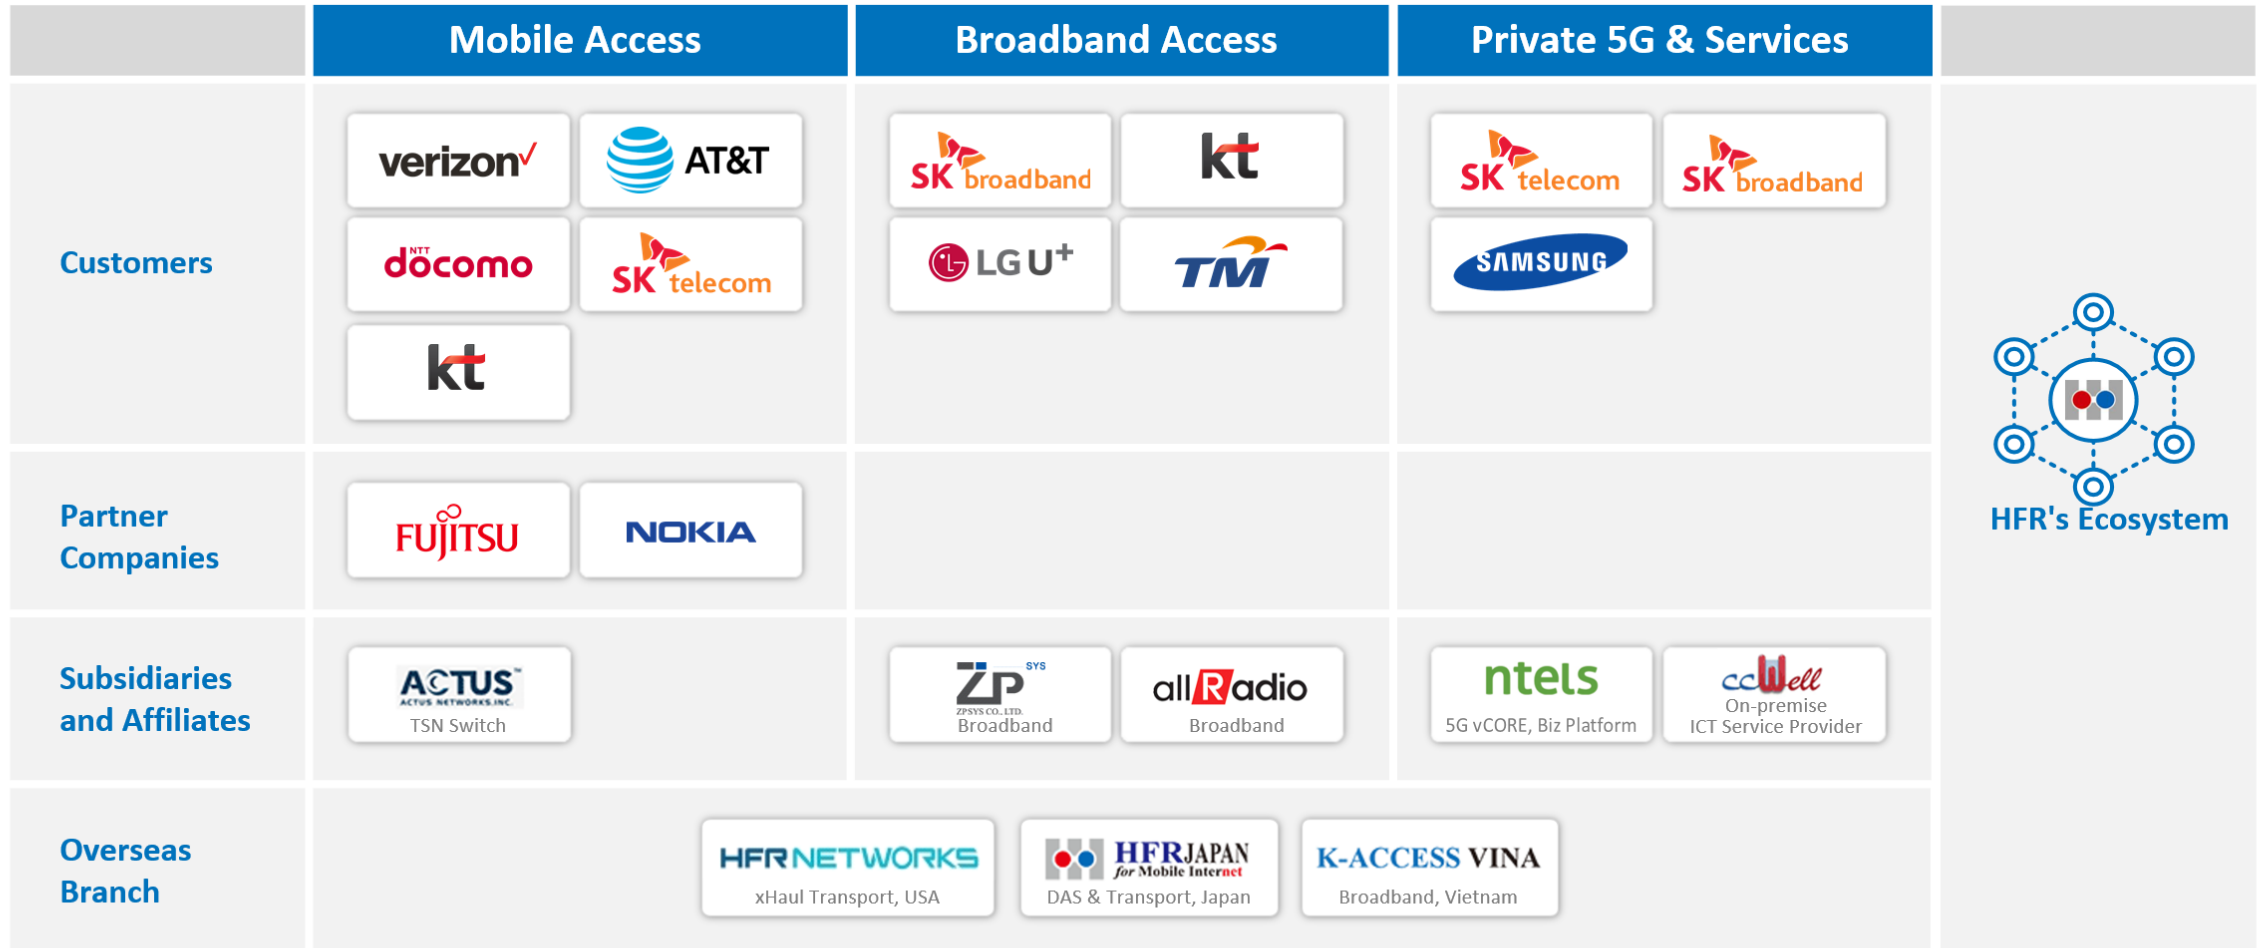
| | Mobile Access | Broadband Access | Private 5G & Services | |
|---|---|---|---|---|
| Customers | verizon✓ AT&T NTT docomo SK telecom kt | SK broadband kt LG U⁺ TM | SK telecom SK broadband SAMSUNG | HFR's Ecosystem |
| Partner Companies | FUJITSU NOKIA | | | |
| Subsidiaries and Affiliates | ACTUS ACTUS NETWORKS INC. TSN Switch | ZP SYS ZPSYS CO., LTD. Broadband / allRadio Broadband | ntels 5G vCORE, Biz Platform / ccWell On-premise ICT Service Provider | |
| Overseas Branch | HFR NETWORKS xHaul Transport, USA / HFR JAPAN for Mobile Internet DAS & Transport, Japan / K-ACCESS VINA Broadband, Vietnam | | | |